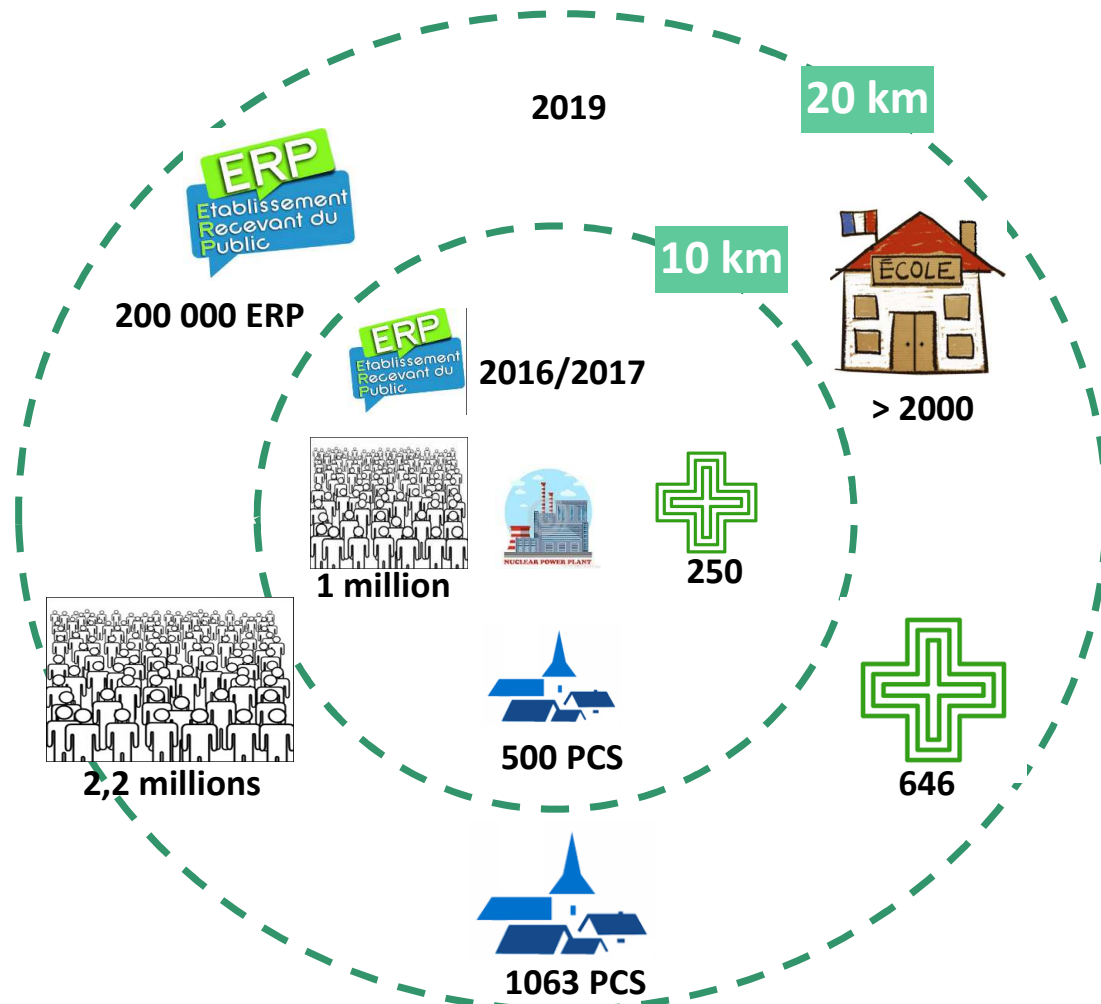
2019

20 km

ERP
Etablissement
Recevant du
Public

200 000 ERP

10 km

ÉCOLE

ERP
Etablissement
Recevant du
Public

2016/2017

> 2000

NUCLEAR POWER PLANT

1 million

250

2,2 millions

500 PCS

646

1063 PCS